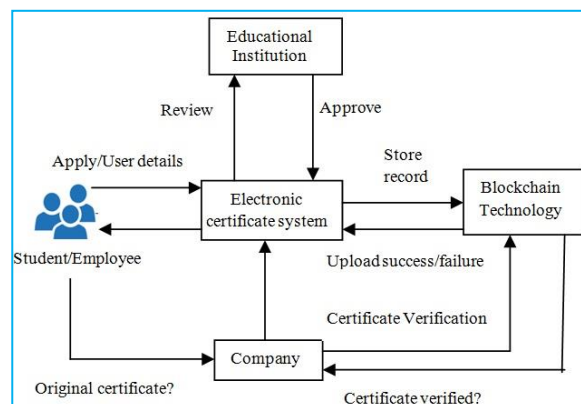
Educational Institution

Review

Approve

Apply/User details

Store record

Electronic certificate system

Blockchain Technology

Student/Employee

Upload success/failure

Certificate Verification

Company

Original certificate?

Certificate verified?